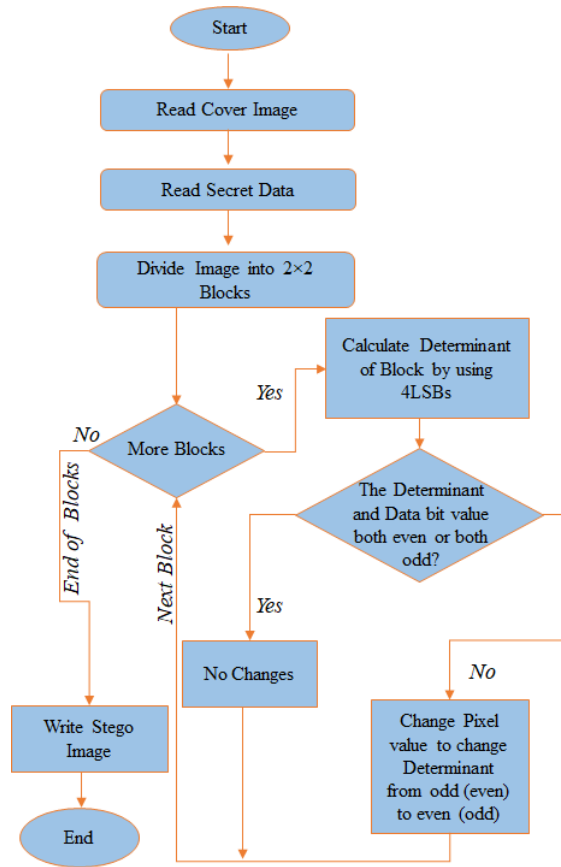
Start

Read Cover Image

Read Secret Data

Divide Image into 2×2 Blocks

Calculate Determinant of Block by using 4LSBs

Yes

No

More Blocks

End of Blocks

Next Block

The Determinant and Data bit value both even or both odd?

Yes

No Changes

No

Change Pixel value to change Determinant from odd (even) to even (odd)

Write Stego Image

End